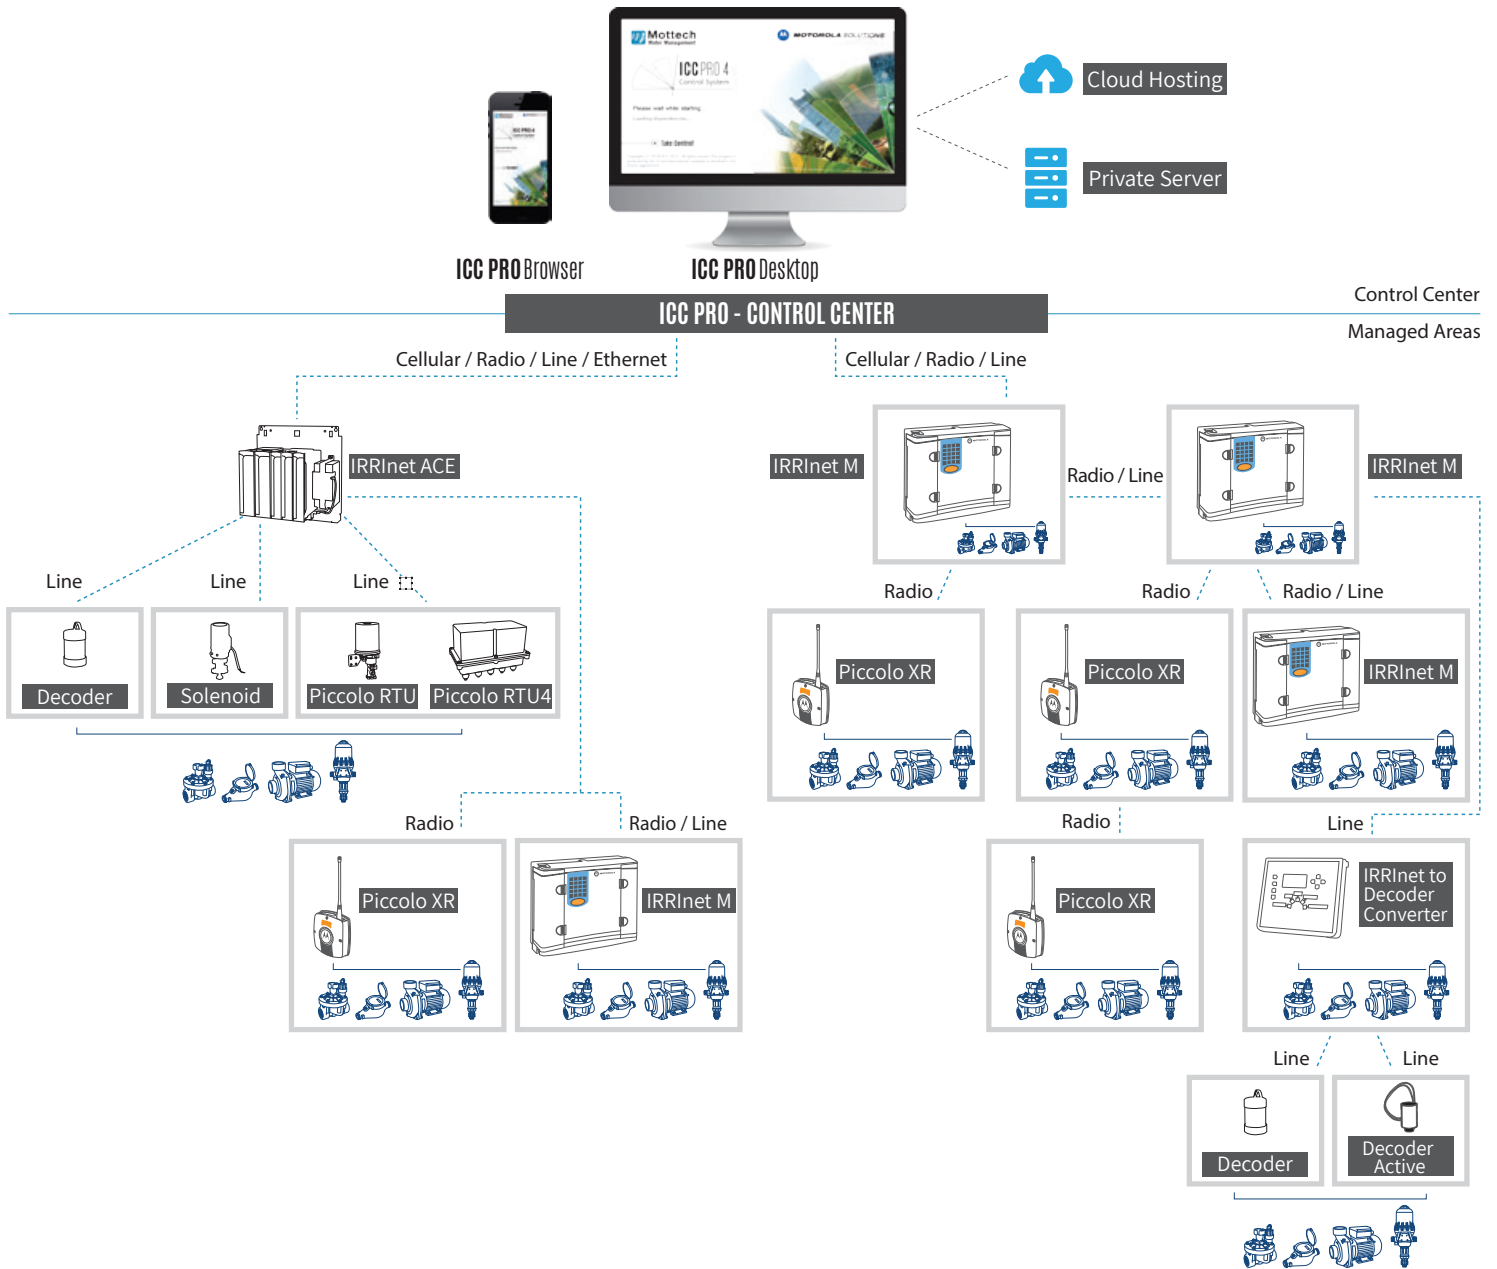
Mottech Water Management

MOTOROLA SOLUTIONS

ICC PRO 4

Cloud Hosting

Private Server

ICC PRO Browser

ICC PRO Desktop

Control Center

ICC PRO - CONTROL CENTER

Managed Areas

Cellular / Radio / Line / Ethernet

Cellular / Radio / Line

IRRInet ACE

IRRInet M

Radio / Line

IRRInet M

Line

Line

Line

Decoder

Solenoid

Piccolo RTU

Piccolo RTU4

Radio

Radio

Radio / Line

Piccolo XR

Piccolo XR

IRRInet M

Radio

Radio / Line

Piccolo XR

IRRInet M

Radio

Line

Piccolo XR

IRRInet to Decoder Converter

Line

Line

Decoder

Decoder Active